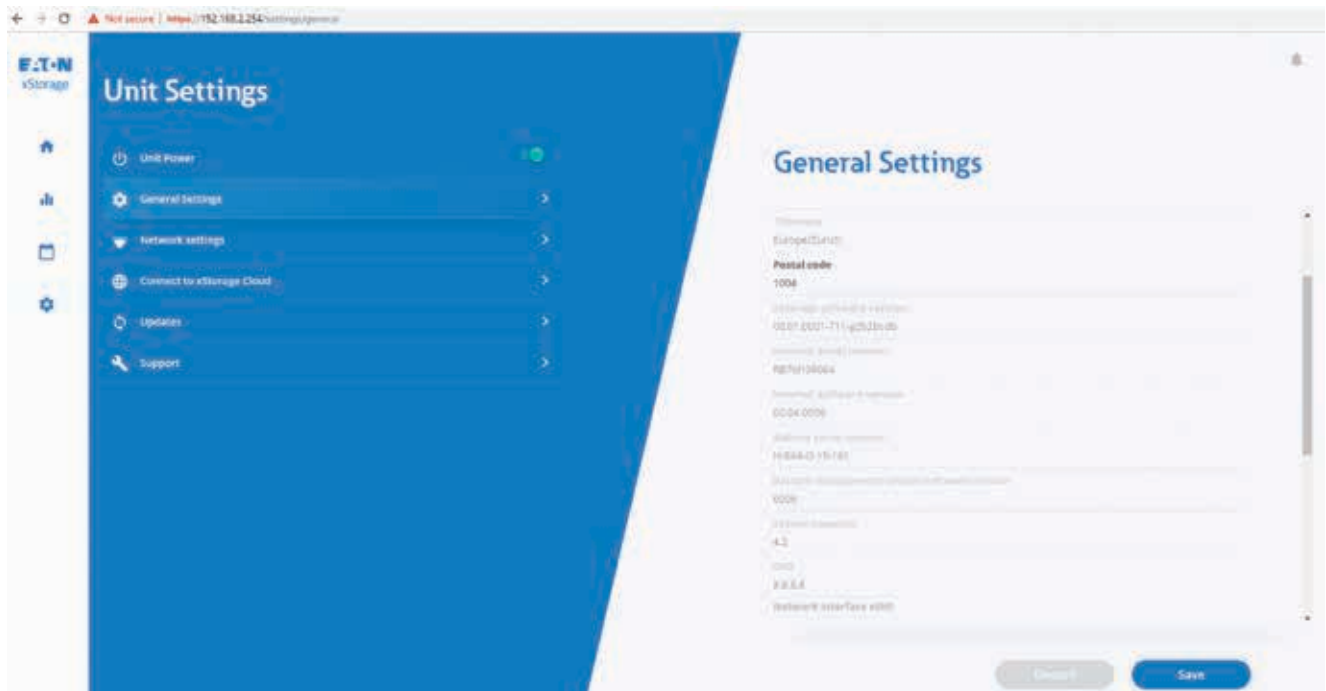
Not secure | https://192.168.2.254/settings/general

E:T·N
xStorage

Unit Settings

Unit Power

General Settings

Network settings

Connect to xStorage Cloud

Updates

Support

General Settings

Timezone
Europe/Zurich

Postal code
1004

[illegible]
00.01.0001-711-g2b2bcdb

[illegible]
RB7G10004

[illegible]
00.04.0006

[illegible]
H-BAB-D-15-161

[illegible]
0006

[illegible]
4.3

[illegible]
8.8.8.4

Network interface eth0

Cancel

Save